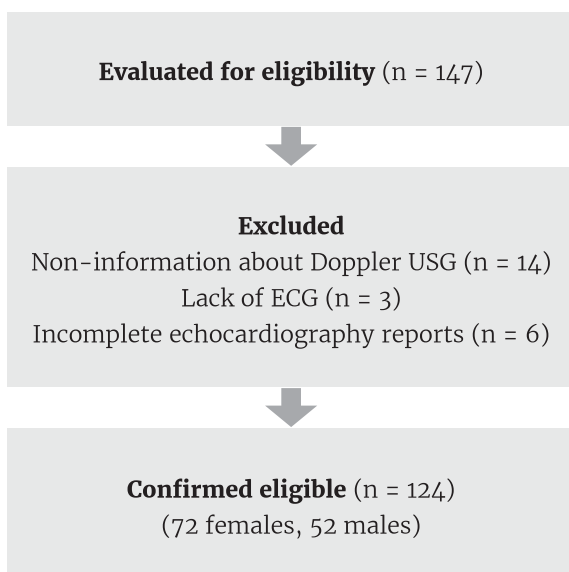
**Evaluated for eligibility** (n = 147)

**Excluded**
Non-information about Doppler USG (n = 14)
Lack of ECG (n = 3)
Incomplete echocardiography reports (n = 6)

**Confirmed eligible** (n = 124)
(72 females, 52 males)